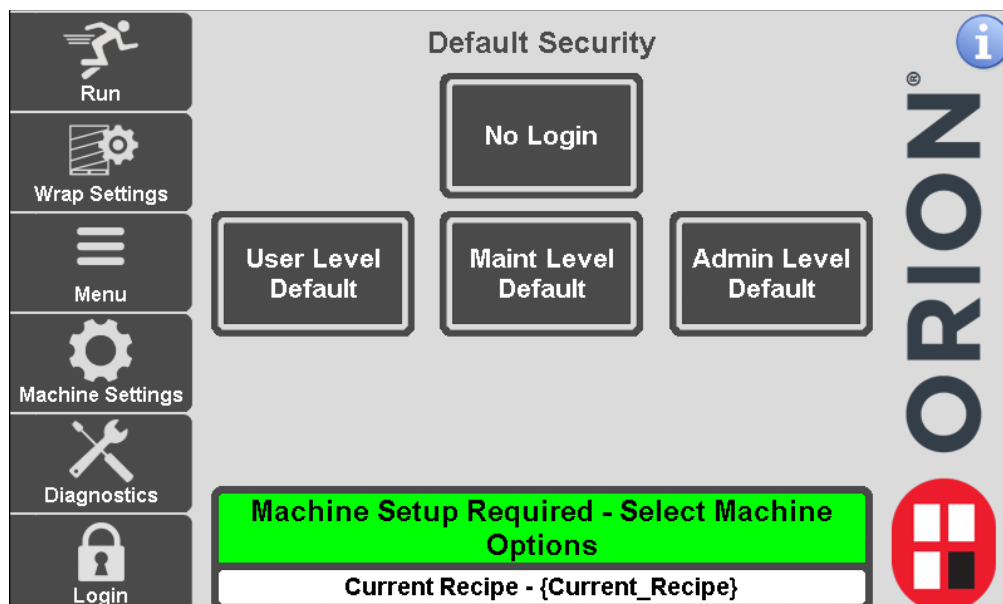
Run

Wrap Settings

Menu

Machine Settings

Diagnostics

Login

Default Security

No Login

User Level Default

Maint Level Default

Admin Level Default

Machine Setup Required - Select Machine Options

Current Recipe - {Current_Recipe}

ORION®